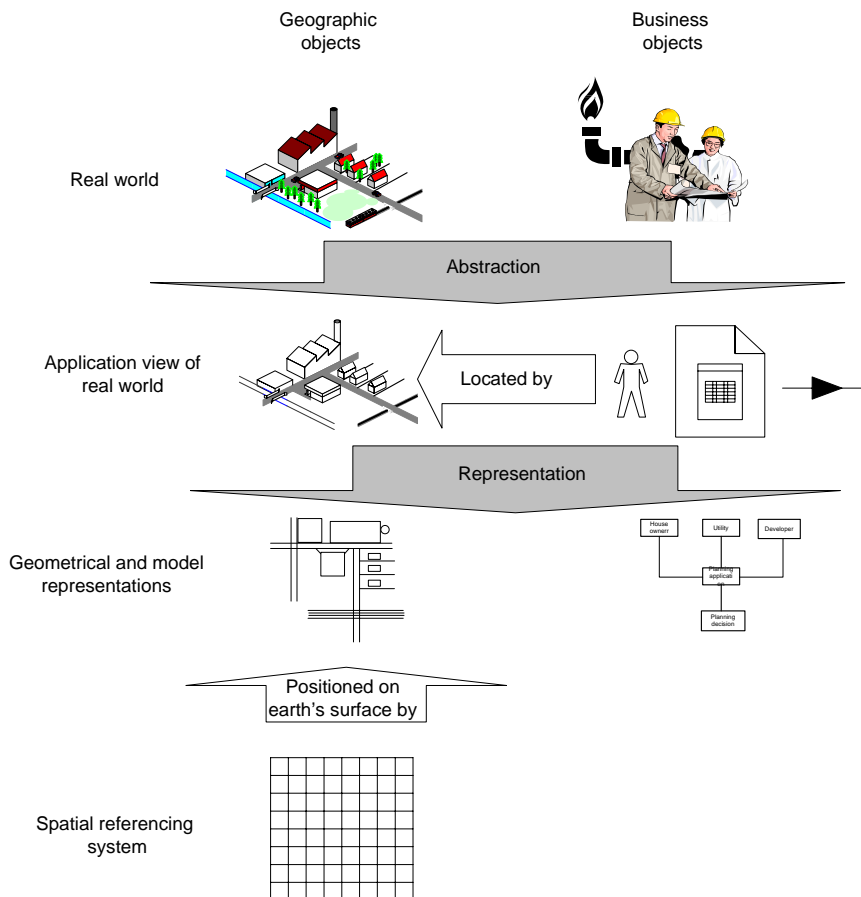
Geographic objects

Business objects

Real world

Abstraction

Application view of real world

Located by

Representation

Geometrical and model representations

House ownerr

Utility

Developer

Planning applicati on

Planning decision

Positioned on earth's surface by

Spatial referencing system